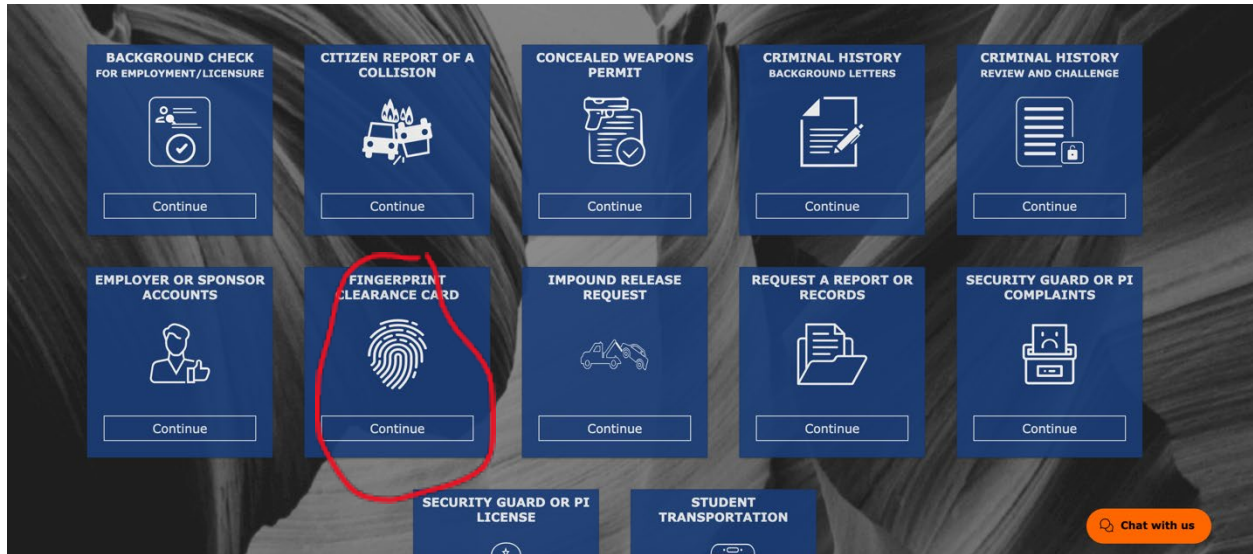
BACKGROUND CHECK
FOR EMPLOYMENT/LICENSURE

Continue

CITIZEN REPORT OF A COLLISION

Continue

CONCEALED WEAPONS PERMIT

Continue

CRIMINAL HISTORY
BACKGROUND LETTERS

Continue

CRIMINAL HISTORY
REVIEW AND CHALLENGE

Continue

EMPLOYER OR SPONSOR ACCOUNTS

Continue

FINGERPRINT CLEARANCE CARD

Continue

IMPOUND RELEASE REQUEST

Continue

REQUEST A REPORT OR RECORDS

Continue

SECURITY GUARD OR PI COMPLAINTS

Continue

SECURITY GUARD OR PI LICENSE

STUDENT TRANSPORTATION

Chat with us